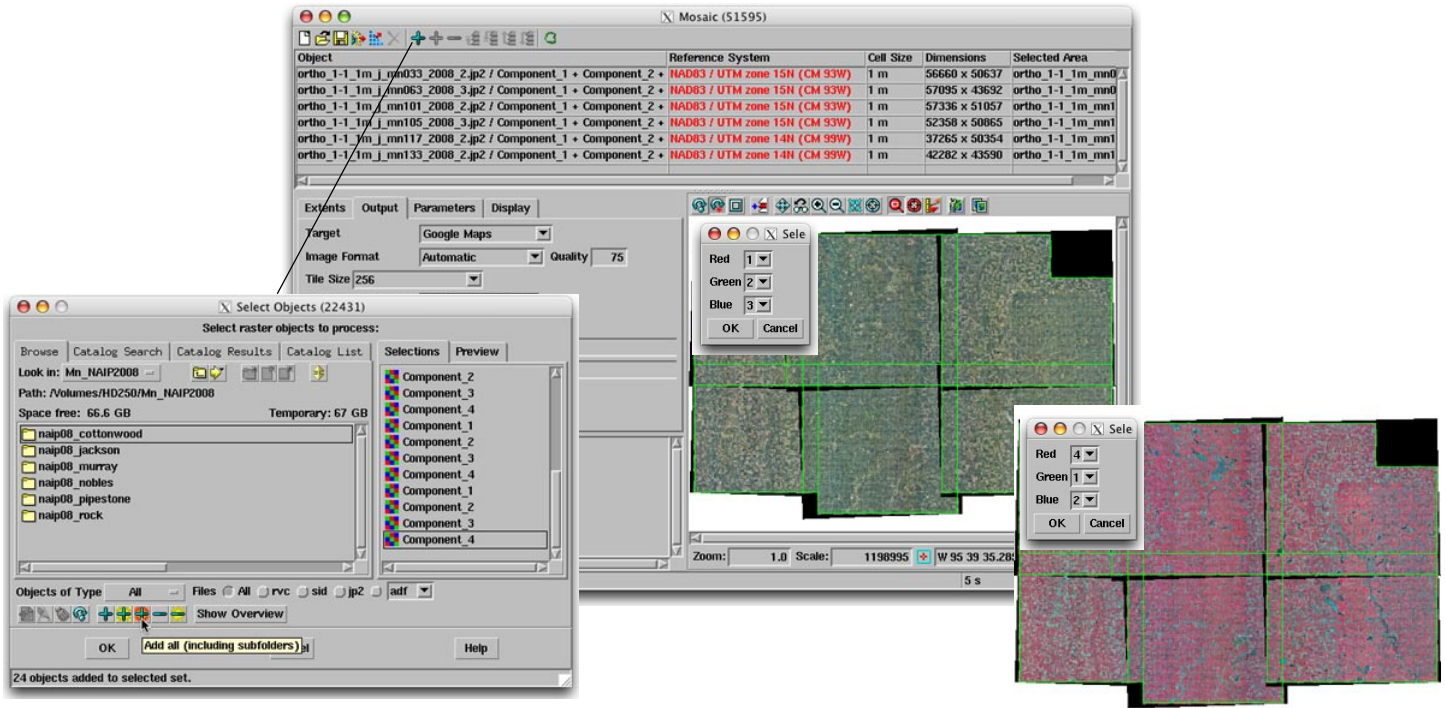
Mosaic (51595)

| Object | Reference System | Cell Size | Dimensions | Selected Area |
|---|---|---|---|---|
| ortho_1-1_1m_j_mn033_2008_2.jp2 / Component_1 + Component_2 + | NAD83 / UTM zone 15N (CM 93W) | 1 m | 56660 x 50637 | ortho_1-1_1m_mn0 |
| ortho_1-1_1m_j_mn063_2008_3.jp2 / Component_1 + Component_2 + | NAD83 / UTM zone 15N (CM 93W) | 1 m | 57095 x 43692 | ortho_1-1_1m_mn0 |
| ortho_1-1_1m_j_mn101_2008_2.jp2 / Component_1 + Component_2 + | NAD83 / UTM zone 15N (CM 93W) | 1 m | 57336 x 51057 | ortho_1-1_1m_mn1 |
| ortho_1-1_1m_j_mn105_2008_3.jp2 / Component_1 + Component_2 + | NAD83 / UTM zone 15N (CM 93W) | 1 m | 52358 x 50865 | ortho_1-1_1m_mn1 |
| ortho_1-1_1m_j_mn117_2008_2.jp2 / Component_1 + Component_2 + | NAD83 / UTM zone 14N (CM 99W) | 1 m | 37265 x 50354 | ortho_1-1_1m_mn1 |
| ortho_1-1_1m_j_mn133_2008_2.jp2 / Component_1 + Component_2 + | NAD83 / UTM zone 14N (CM 99W) | 1 m | 42282 x 43590 | ortho_1-1_1m_mn1 |

Extents Output Parameters Display
Target Google Maps
Image Format Automatic Quality 75
Tile Size 256

Sele
Red 1
Green 2
Blue 3
OK Cancel

Zoom: 1.0 Scale: 1198995 W 95 39 35.28
5 s

Select Objects (22431)
Select raster objects to process:
Browse Catalog Search Catalog Results Catalog List
Look in: Mn_NAIP2008
Path: /Volumes/HD250/Mn_NAIP2008
Space free: 66.6 GB Temporary: 67 GB
naip08_cottonwood
naip08_jackson
naip08_murray
naip08_nobles
naip08_pipestone
naip08_rock
Selections Preview
Component_2
Component_3
Component_4
Component_1
Component_2
Component_3
Component_4
Component_1
Component_2
Component_3
Component_4
Objects of Type All Files All rvc sid jp2 adf
Show Overview
Add all (including subfolders)
OK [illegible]el Help
24 objects added to selected set.

Sele
Red 4
Green 1
Blue 2
OK Cancel